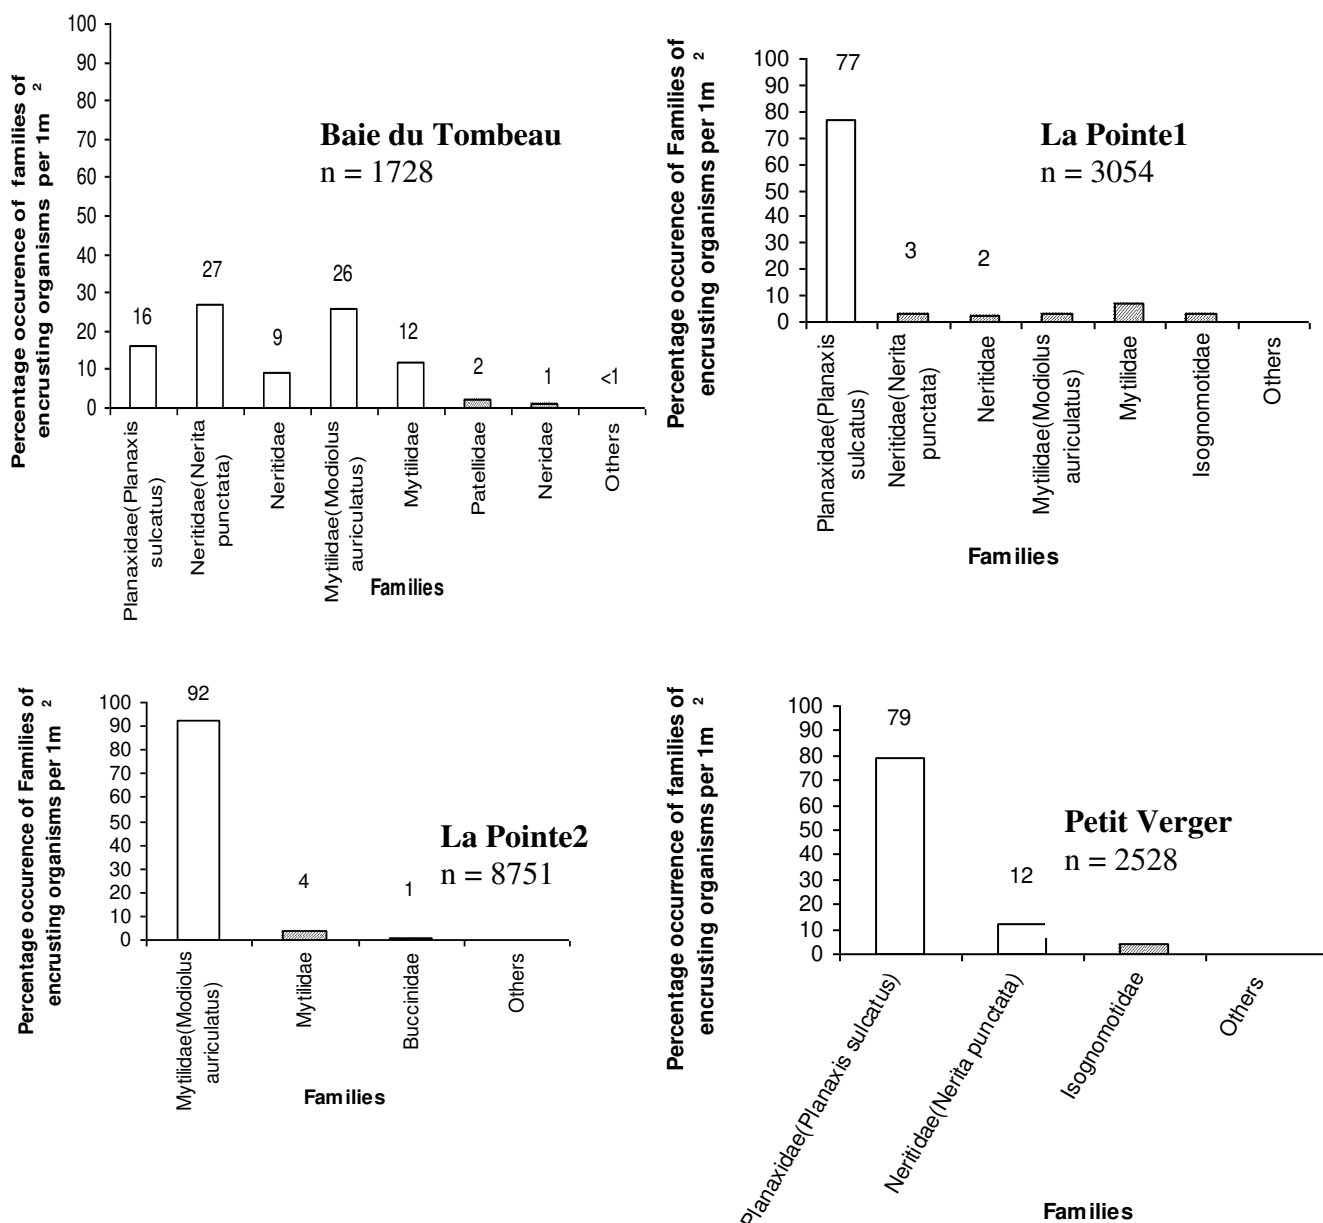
100
90
80
70
60
50
40
30
20
10
0

Percentage occurence of families of encrusting organisms per 1m $^2$

Baie du Tombeau
n = 1728

16
27
9
26
12
2
1
<1

Planaxidae(Planaxis sulcatus)
Neritidae(Nerita punctata)
Neritidae
Mytilidae(Modiolus auriculatus)
Mytilidae
Patellidae
Neridae
Others

Families

Percentage occurence of Families of encrusting organisms per 1m $^2$

100
90
80
70
60
50
40
30
20
10
0

77
3
2

La Pointe1
n = 3054

Planaxidae(Planaxis sulcatus)
Neritidae(Nerita punctata)
Neritidae
Mytilidae(Modiolus auriculatus)
Mytilidae
Isognomotidae
Others

Families

Percentage occurence of Families of encrusting organisms per 1m $^2$

100
90
80
70
60
50
40
30
20
10
0

92
4
1

La Pointe2
n = 8751

Mytilidae(Modiolus auriculatus)
Mytilidae
Buccinidae
Others

Families

Percentage occurrence of families of encrusting organisms per 1m $^2$

100
90
80
70
60
50
40
30
20
10
0

79
12

Petit Verger
n = 2528

Planaxidae(Planaxis sulcatus)
Neritidae(Nerita punctata)
Isognomotidae
Others

Families